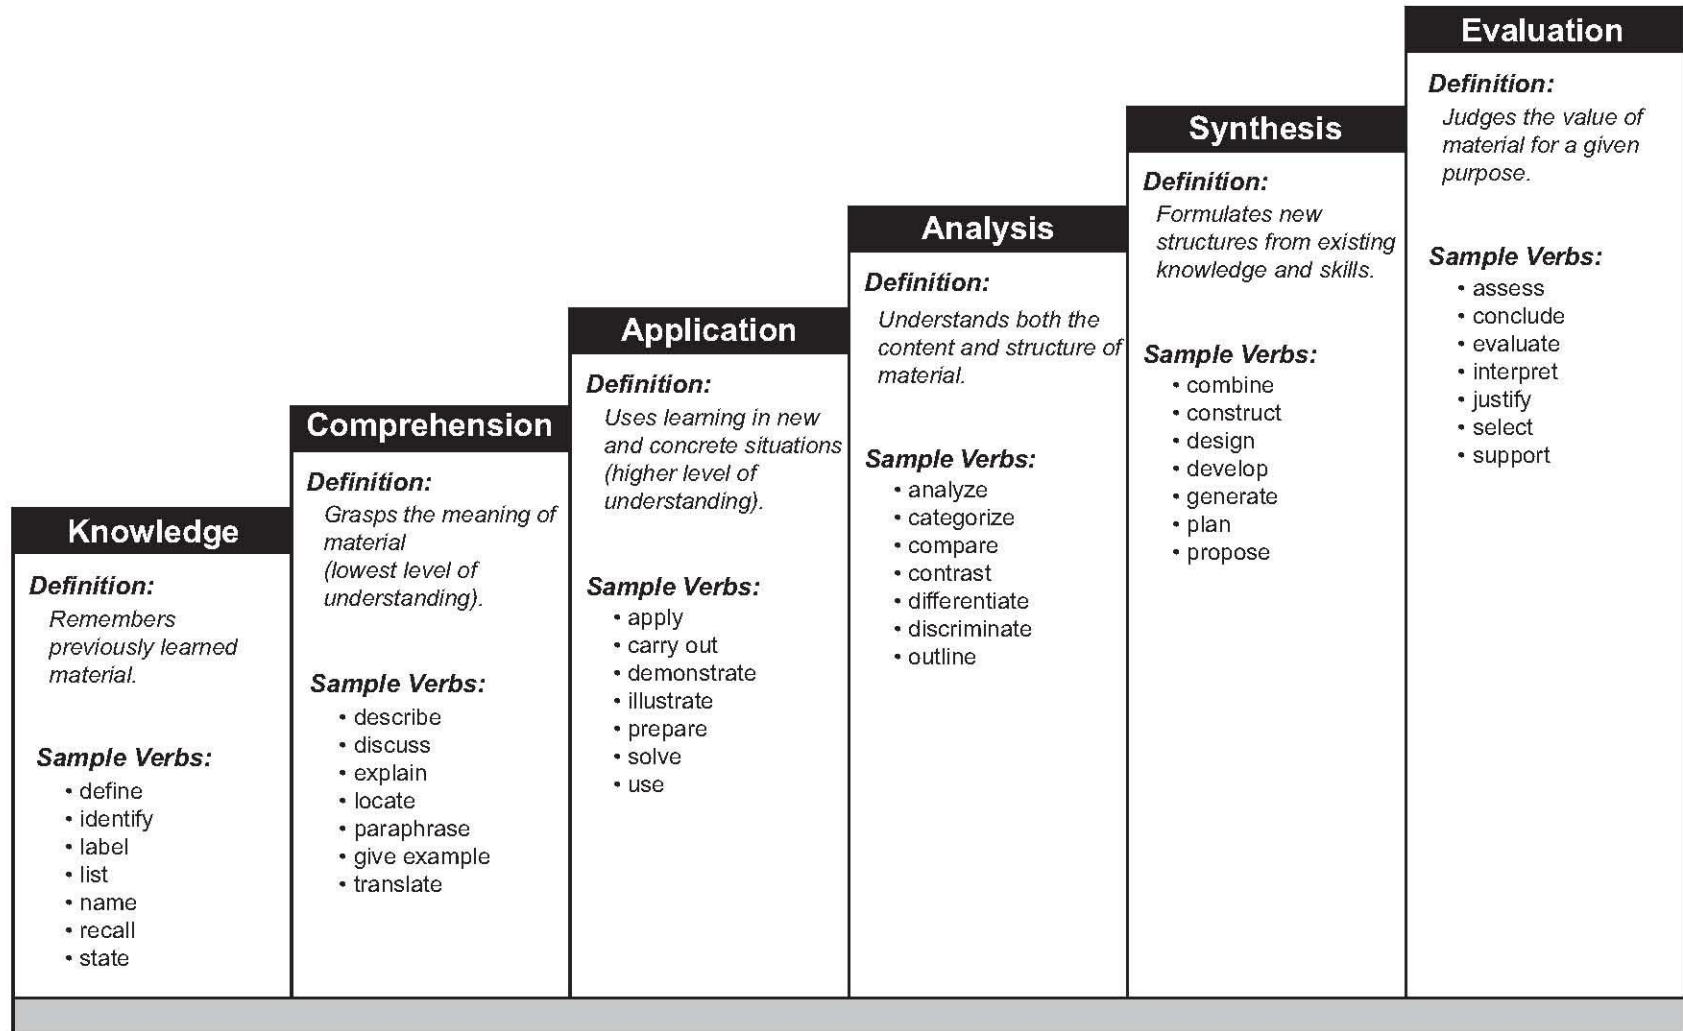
Knowledge

Definition:
Remembers previously learned material.

Sample Verbs:
• define
• identify
• label
• list
• name
• recall
• state

Comprehension

Definition:
Grasps the meaning of material (lowest level of understanding).

Sample Verbs:
• describe
• discuss
• explain
• locate
• paraphrase
• give example
• translate

Application

Definition:
Uses learning in new and concrete situations (higher level of understanding).

Sample Verbs:
• apply
• carry out
• demonstrate
• illustrate
• prepare
• solve
• use

Analysis

Definition:
Understands both the content and structure of material.

Sample Verbs:
• analyze
• categorize
• compare
• contrast
• differentiate
• discriminate
• outline

Synthesis

Definition:
Formulates new structures from existing knowledge and skills.

Sample Verbs:
• combine
• construct
• design
• develop
• generate
• plan
• propose

Evaluation

Definition:
Judges the value of material for a given purpose.

Sample Verbs:
• assess
• conclude
• evaluate
• interpret
• justify
• select
• support